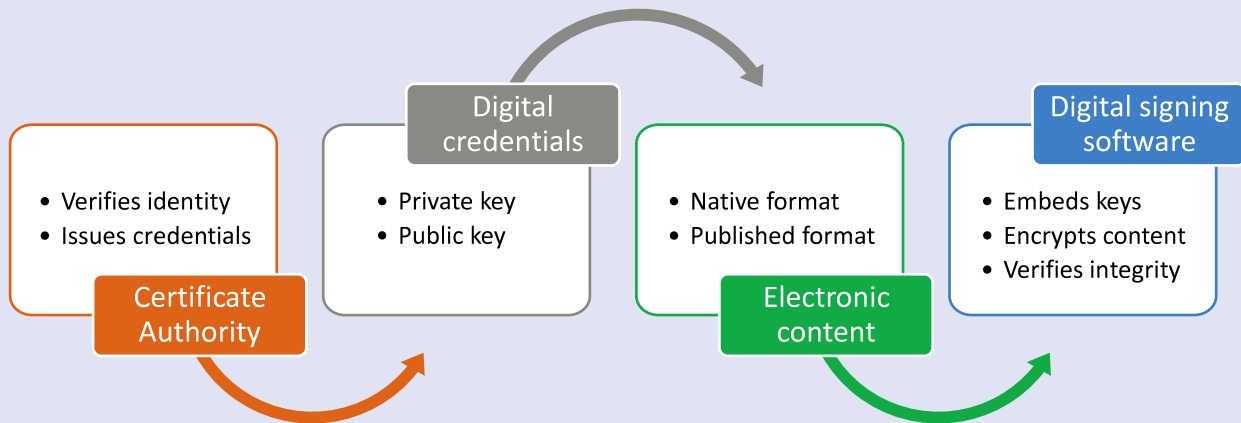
• Verifies identity
• Issues credentials

Certificate Authority

Digital credentials

• Private key
• Public key

• Native format
• Published format

Electronic content

Digital signing software

• Embeds keys
• Encrypts content
• Verifies integrity